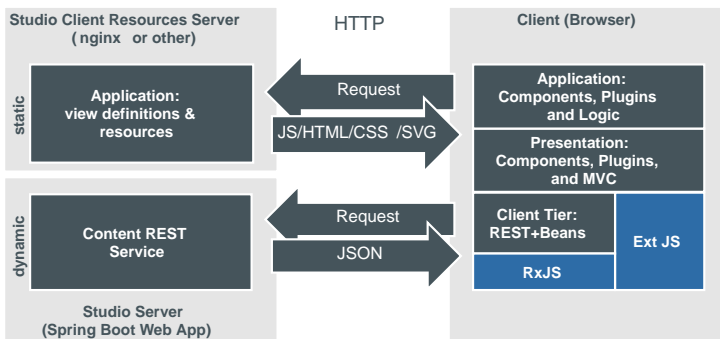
Studio Client Resources Server
( nginx or other)

HTTP

Client (Browser)

static

Application:
view definitions &
resources

Request

JS/HTML/CSS /SVG

Application:
Components, Plugins
and Logic

Presentation:
Components, Plugins,
and MVC

dynamic

Content REST
Service

Request

JSON

Client Tier:
REST+Beans

Ext JS

RxJS

Studio Server
(Spring Boot Web App)